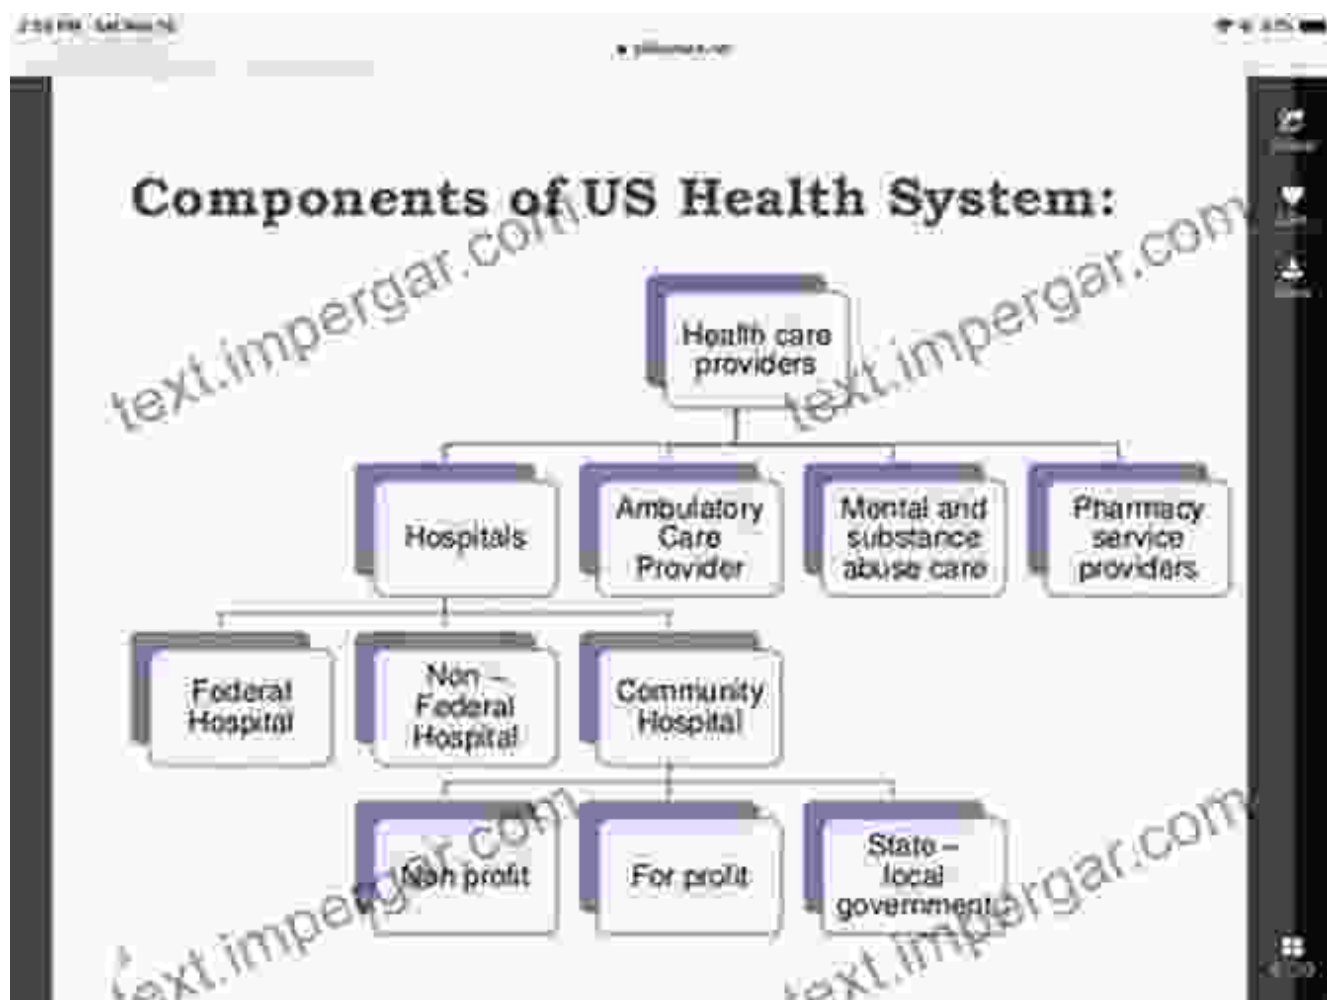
Components of US Health System:

Health care providers

Hospitals

Ambulatory Care Provider

Mental and substance abuse care

Pharmacy service providers

Federal Hospital

Non – Federal Hospital

Community Hospital

Non profit

For profit

State – local government

text.impergar.com

text.impergar.com

text.impergar.com

text.impergar.com